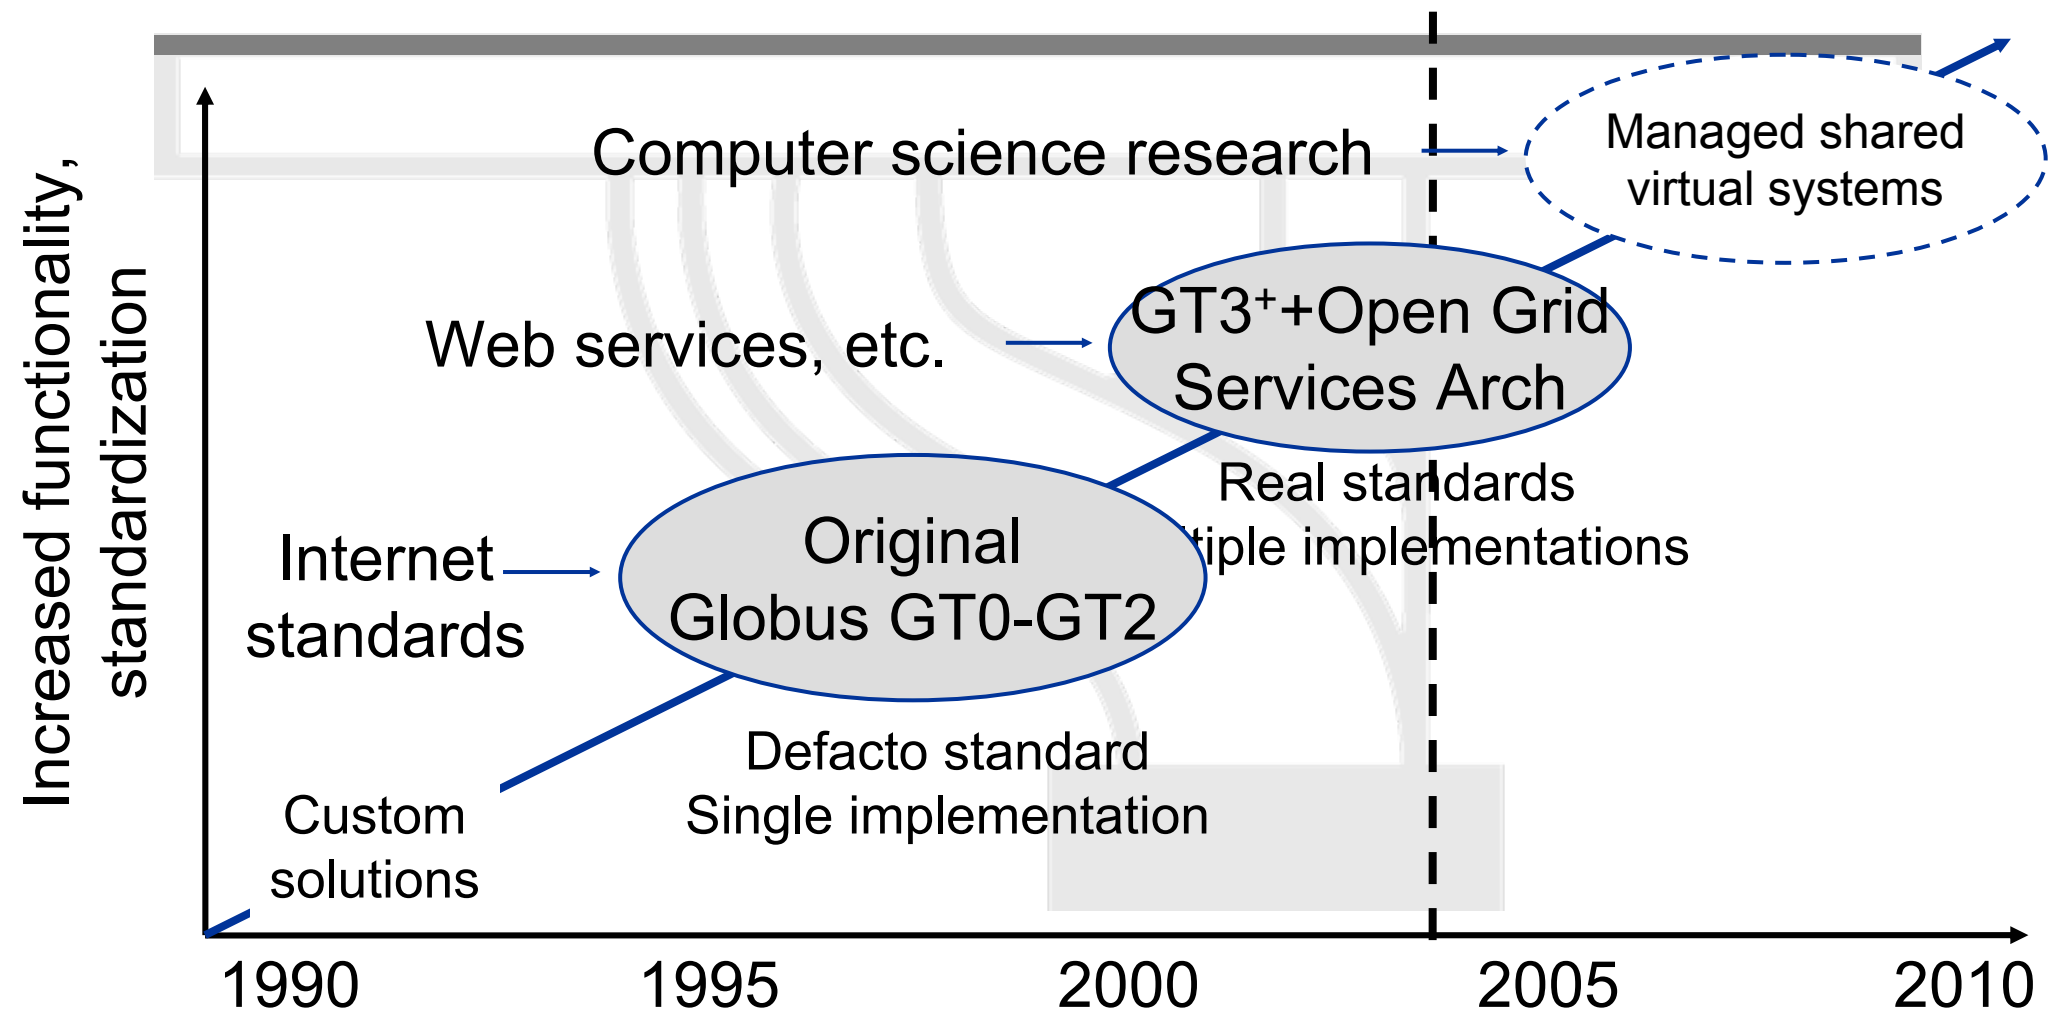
Increased functionality, standardization

Computer science research

Managed shared virtual systems

Web services, etc.

GT3$^{+}$+Open Grid Services Arch

Real standards
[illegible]tiple implementations

Internet standards

Original Globus GT0-GT2

Defacto standard
Single implementation

Custom solutions

1990
1995
2000
2005
2010